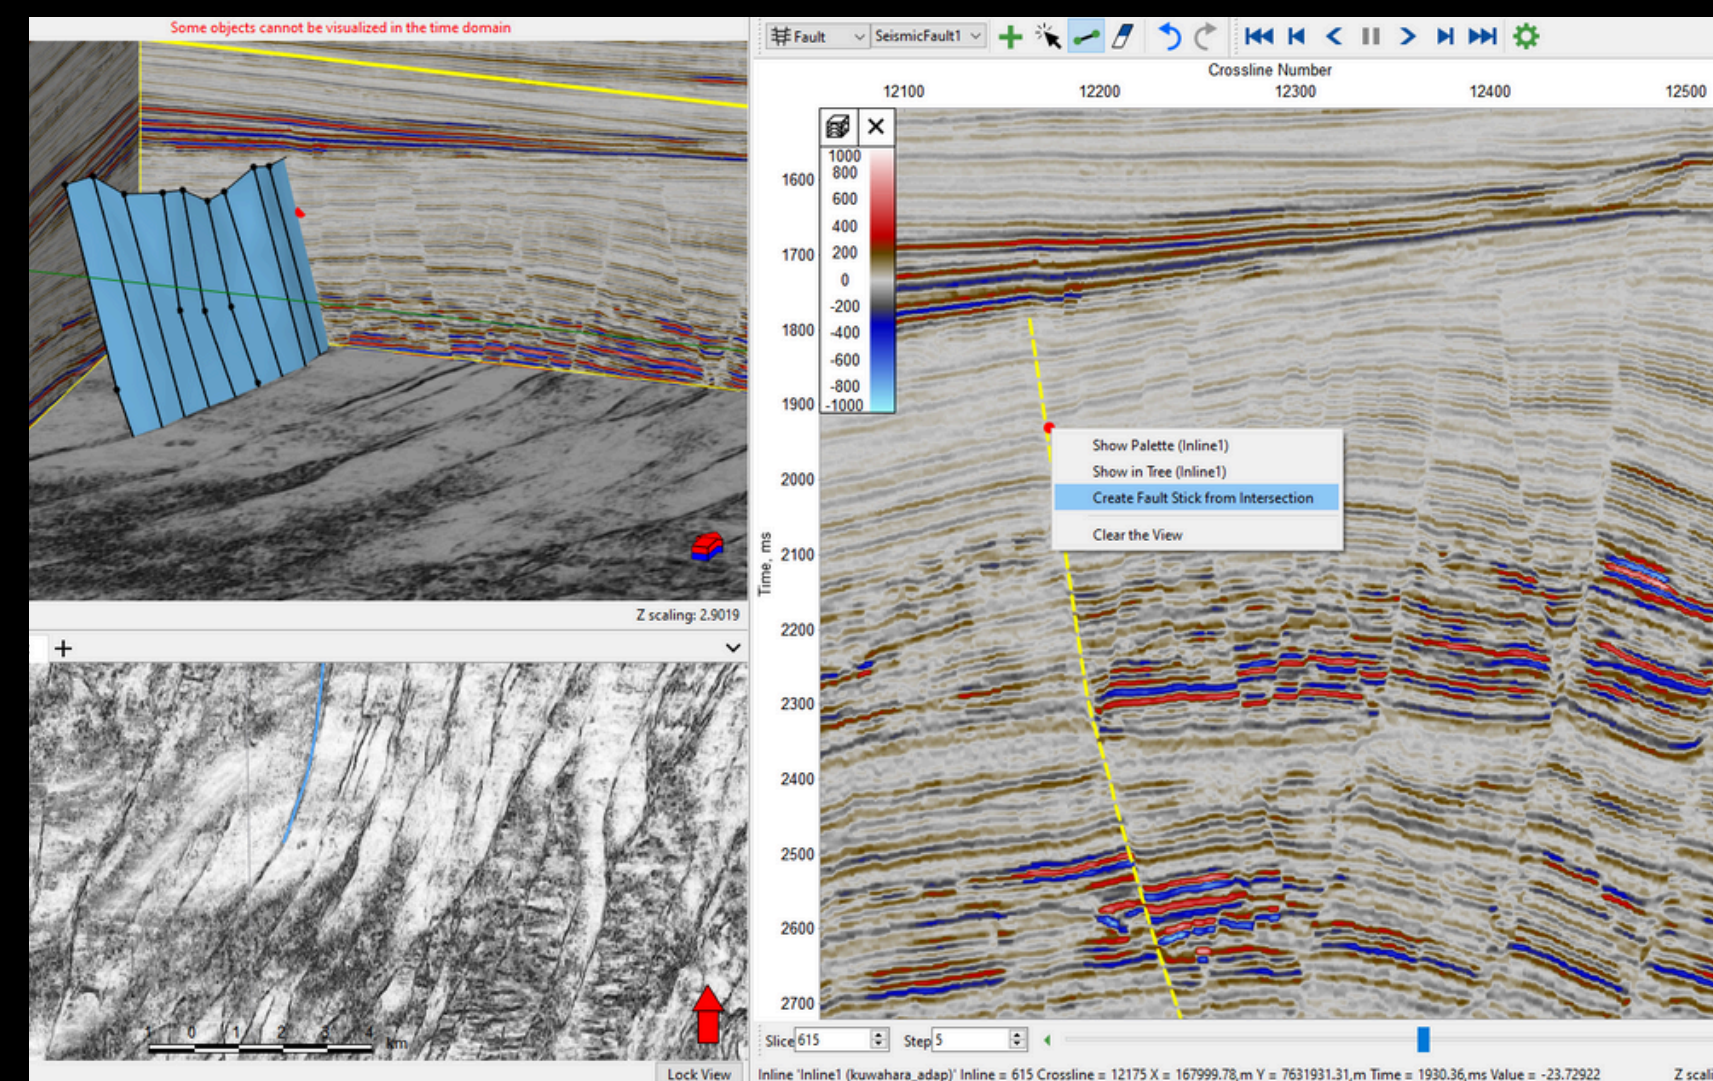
Some objects cannot be visualized in the time domain

Z scaling: 2.9019

+

1 0 1 2 3 4 km

Lock View

Fault SeismicFault1

Crossline Number

12100 12200 12300 12400 12500

1000
800
600
400
200
0
-200
-400
-600
-800
-1000

1600
1700
1800
1900
2000
2100
2200
2300
2400
2500
2600
2700

Time, ms

Show Palette (Inline1)
Show in Tree (Inline1)
Create Fault Stick from Intersection
Clear the View

Slice 615 Step 5

Inline 'Inline1 (kuwahara_adap)' Inline = 615 Crossline = 12175 X = 167999.78,m Y = 7631931.31,m Time = 1930.36,ms Value = -23.72922

Z scali